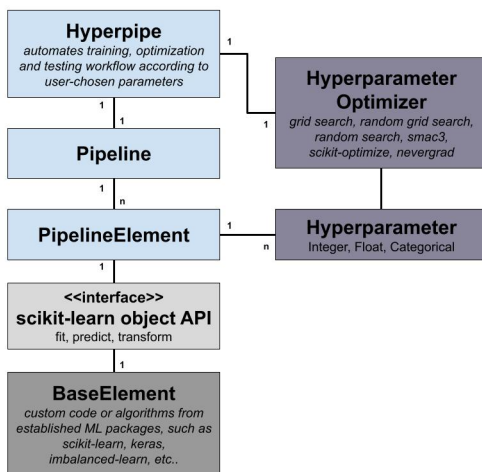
Hyperpipe
automates training, optimization and testing workflow according to user-chosen parameters

1

1

1

Hyperparameter Optimizer
grid search, random grid search, random search, smac3, scikit-optimize, nevergrad

Pipeline

1

n

PipelineElement

1

n

Hyperparameter
Integer, Float, Categorical

1

<<interface>>
scikit-learn object API
fit, predict, transform

1

BaseElement
custom code or algorithms from established ML packages, such as scikit-learn, keras, imbalanced-learn, etc..